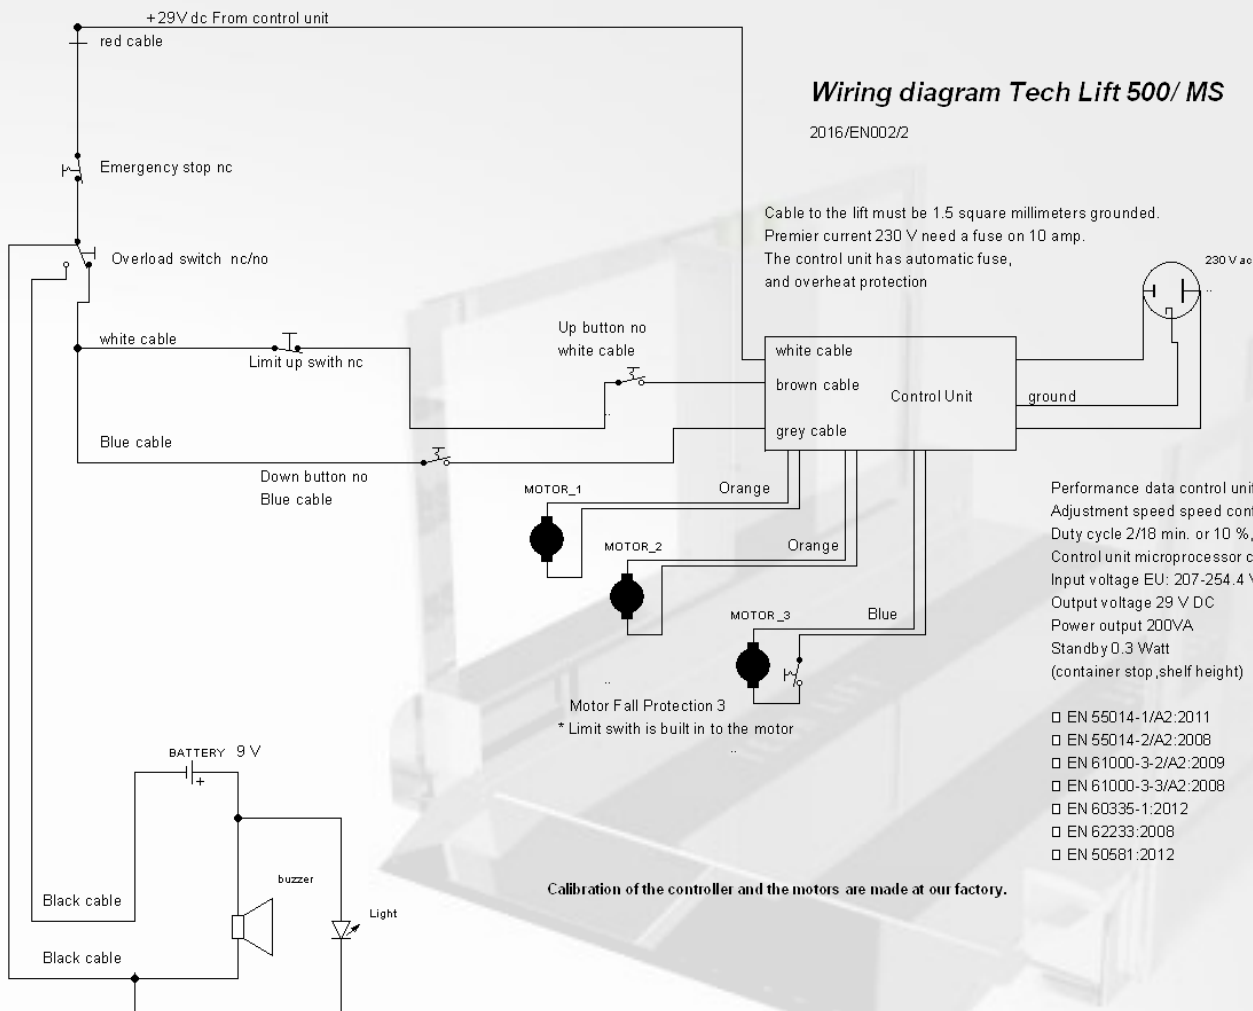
+29V dc From control unit

red cable

Wiring diagram Tech Lift 500/ MS

2016/EN002/2

Emergency stop nc

Cable to the lift must be 1.5 square millimeters grounded.
Premier current 230 V need a fuse on 10 amp.
The control unit has automatic fuse, and overheat protection

Overload switch nc/no

230 V ac

white cable

Limit up swith nc

Up button no
white cable

white cable

brown cable

Control Unit

ground

grey cable

Blue cable

Down button no
Blue cable

MOTOR_1

Orange

MOTOR_2

Orange

MOTOR_3

Blue

Performance data control unit
Adjustment speed speed cont
Duty cycle 2/18 min. or 10 %,
Control unit microprocessor c
Input voltage EU: 207-254.4 V
Output voltage 29 V DC
Power output 200VA
Standby 0.3 Watt
(container stop,shelf height)

Motor Fall Protection 3
* Limit swith is built in to the motor

BATTERY 9 V

□ EN 55014-1/A2:2011
□ EN 55014-2/A2:2008
□ EN 61000-3-2/A2:2009
□ EN 61000-3-3/A2:2008
□ EN 60335-1:2012
□ EN 62233:2008
□ EN 50581:2012

buzzer

Calibration of the controller and the motors are made at our factory.

Black cable

Light

Black cable